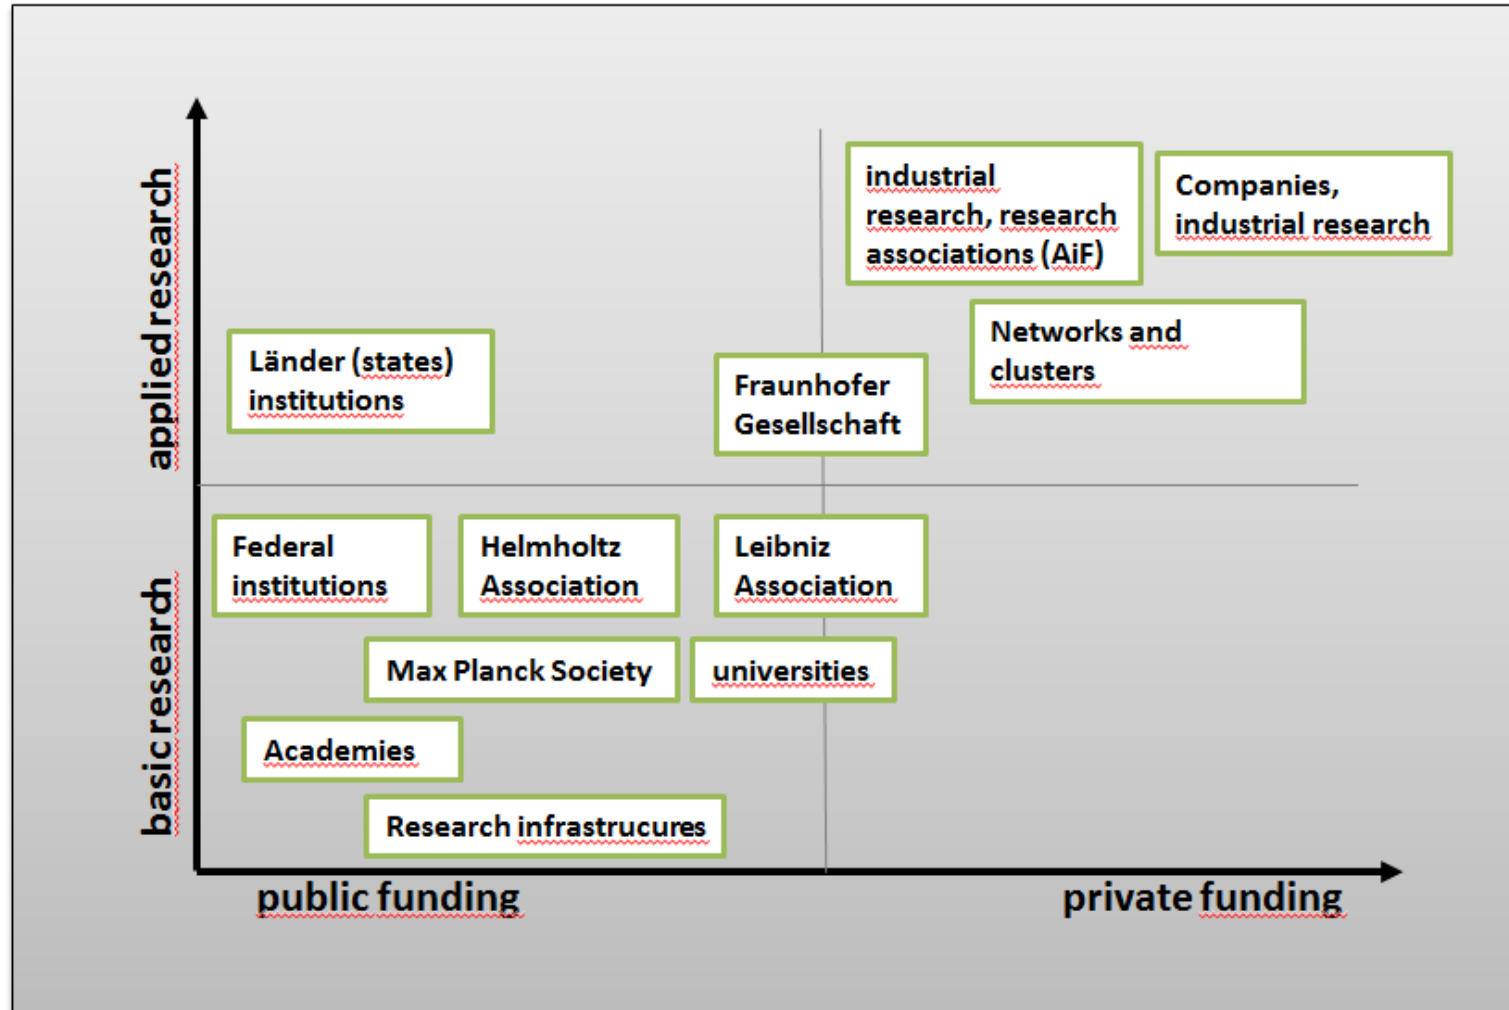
applied research

basic research

industrial research, research associations (AiF)

Companies, industrial research

Networks and clusters

Länder (states) institutions

Fraunhofer Gesellschaft

Federal institutions

Helmholtz Association

Leibniz Association

Max Planck Society

universities

Academies

Research infrastrucures

public funding

private funding